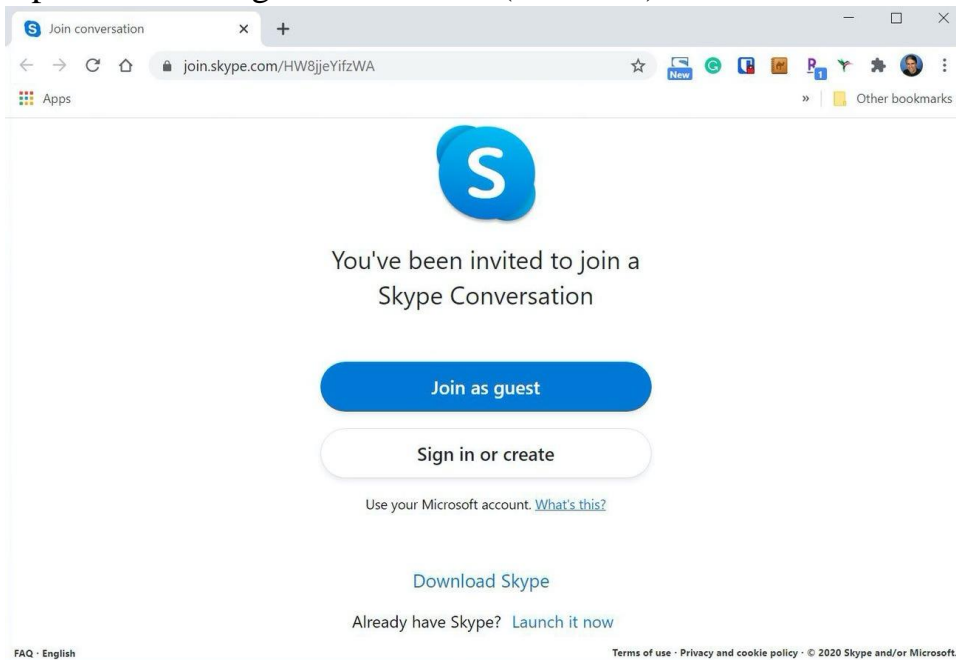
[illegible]

Join conversation

join.skype.com/HW8jjeYifzWA

New

Apps

Other bookmarks

S

You've been invited to join a Skype Conversation

Join as guest

Sign in or create

Use your Microsoft account. What's this?

Download Skype

Already have Skype? Launch it now

FAQ · English

Terms of use · Privacy and cookie policy · © 2020 Skype and/or Microsoft.